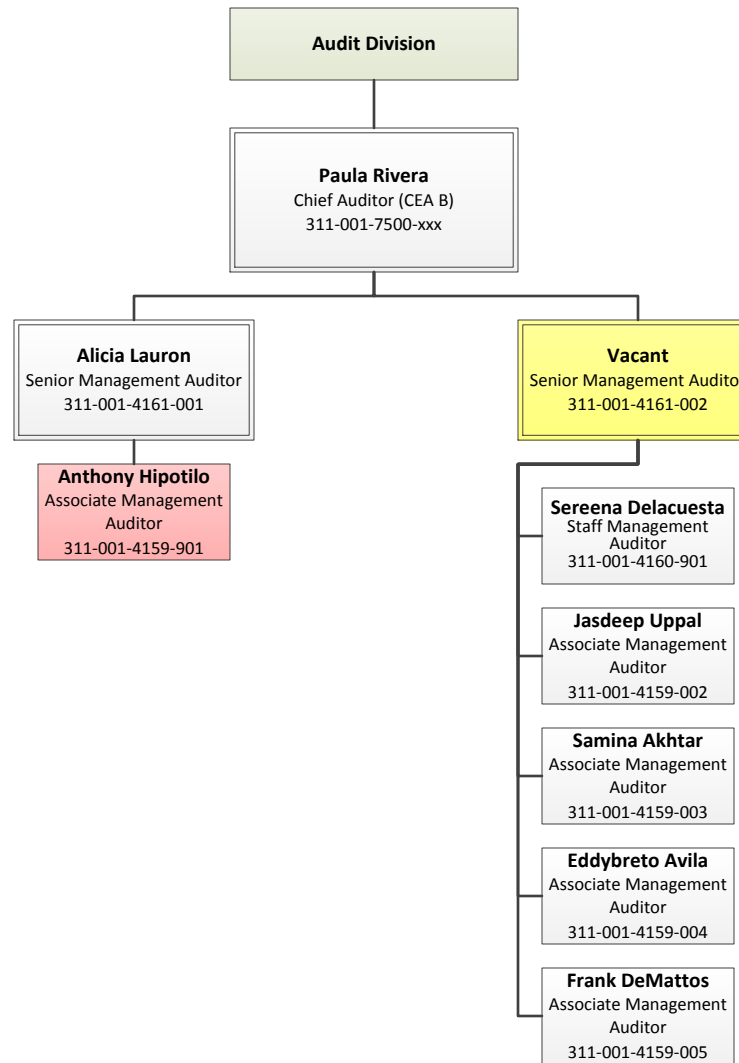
Audit Division

Paula Rivera
Chief Auditor (CEA B)
311-001-7500-xxx

Alicia Lauron
Senior Management Auditor
311-001-4161-001

Anthony Hipotilo
Associate Management Auditor
311-001-4159-901

Vacant
Senior Management Audito
311-001-4161-002

Sereena Delacuesta
Staff Management Auditor
311-001-4160-901

Jasdeep Uppal
Associate Management Auditor
311-001-4159-002

Samina Akhtar
Associate Management Auditor
311-001-4159-003

Eddybreto Avila
Associate Management Auditor
311-001-4159-004

Frank DeMattos
Associate Management Auditor
311-001-4159-005